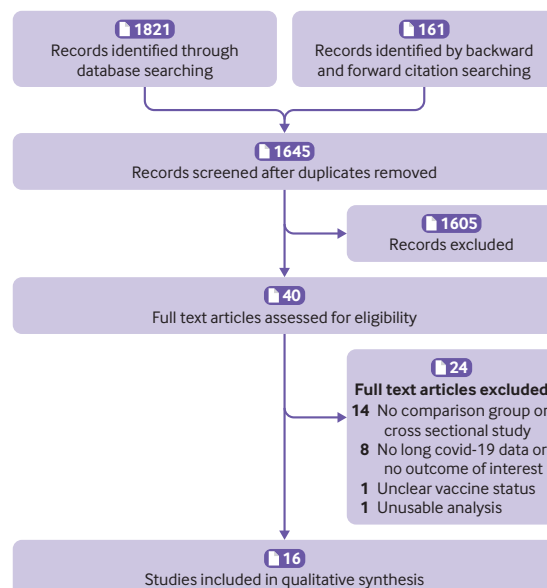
1821
Records identified through database searching

161
Records identified by backward and forward citation searching

1645
Records screened after duplicates removed

1605
Records excluded

40
Full text articles assessed for eligibility

24
**Full text articles excluded**
**14** No comparison group or cross sectional study
**8** No long covid-19 data or no outcome of interest
**1** Unclear vaccine status
**1** Unusable analysis

16
Studies included in qualitative synthesis